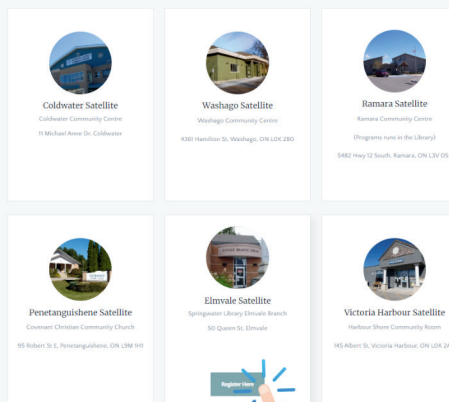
Coldwater Satellite

Coldwater Community Centre

11 Michael Anne Dr, Coldwater

Washago Satellite

Washago Community Centre

4361 Hamilton St, Washago, ON L0K 2B0

Ramara Satellite

Ramara Community Centre

(Programs runs in the Library)

5482 Hwy 12 South, Ramara, ON L3V 0S

Penetanguishene Satellite

Covenant Christian Community Church

95 Robert St E, Penetanguishene, ON L9M 1H1

Elmvale Satellite

Springwater Library Elmvale Branch

50 Queen St, Elmvale

Register Here

Victoria Harbour Satellite

Harbour Shore Community Room

145 Albert St, Victoria Harbour, ON L0K 2A